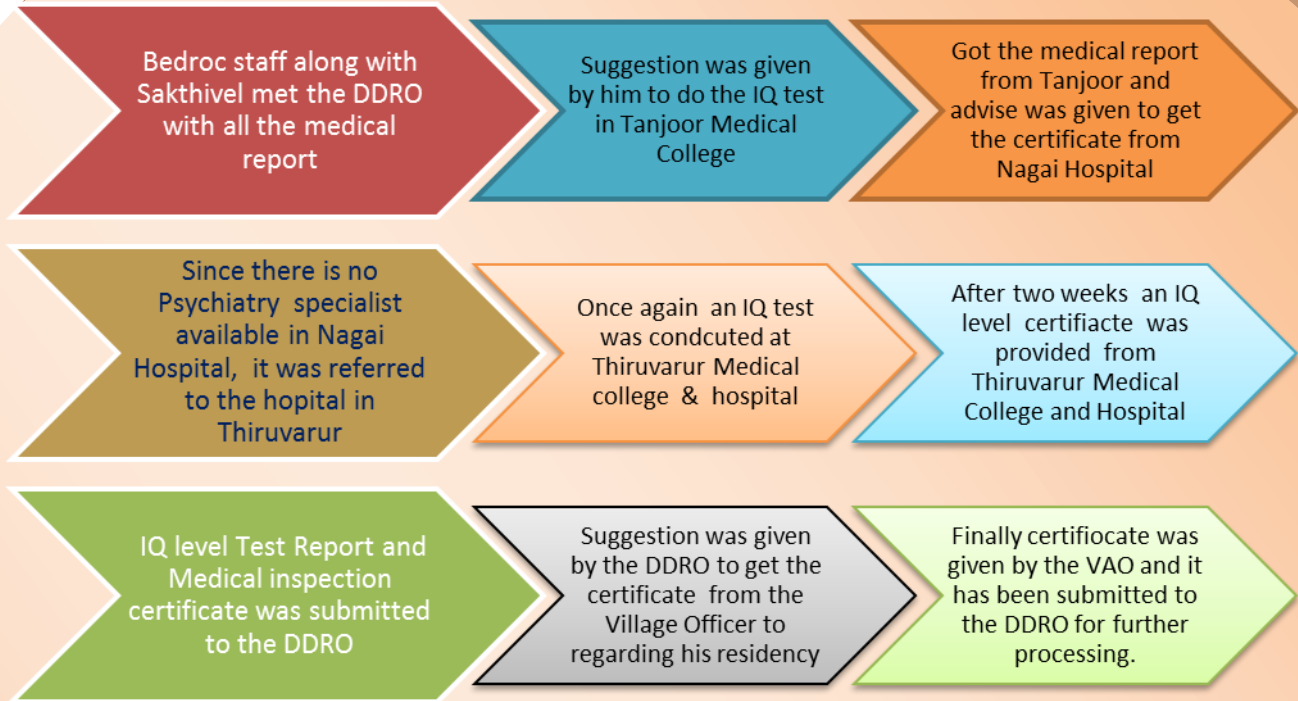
Bedroc staff along with Sakthivel met the DDRO with all the medical report

Suggestion was given by him to do the IQ test in Tanjoor Medical College

Got the medical report from Tanjoor and advise was given to get the certificate from Nagai Hospital

Since there is no Psychiatry specialist available in Nagai Hospital, it was referred to the hopital in Thiruvarur

Once again an IQ test was condcuted at Thiruvarur Medical college & hospital

After two weeks an IQ level certifiacte was provided from Thiruvarur Medical College and Hospital

IQ level Test Report and Medical inspection certificate was submitted to the DDRO

Suggestion was given by the DDRO to get the certificate from the Village Officer to regarding his residency

Finally certifiocate was given by the VAO and it has been submitted to the DDRO for further processing.